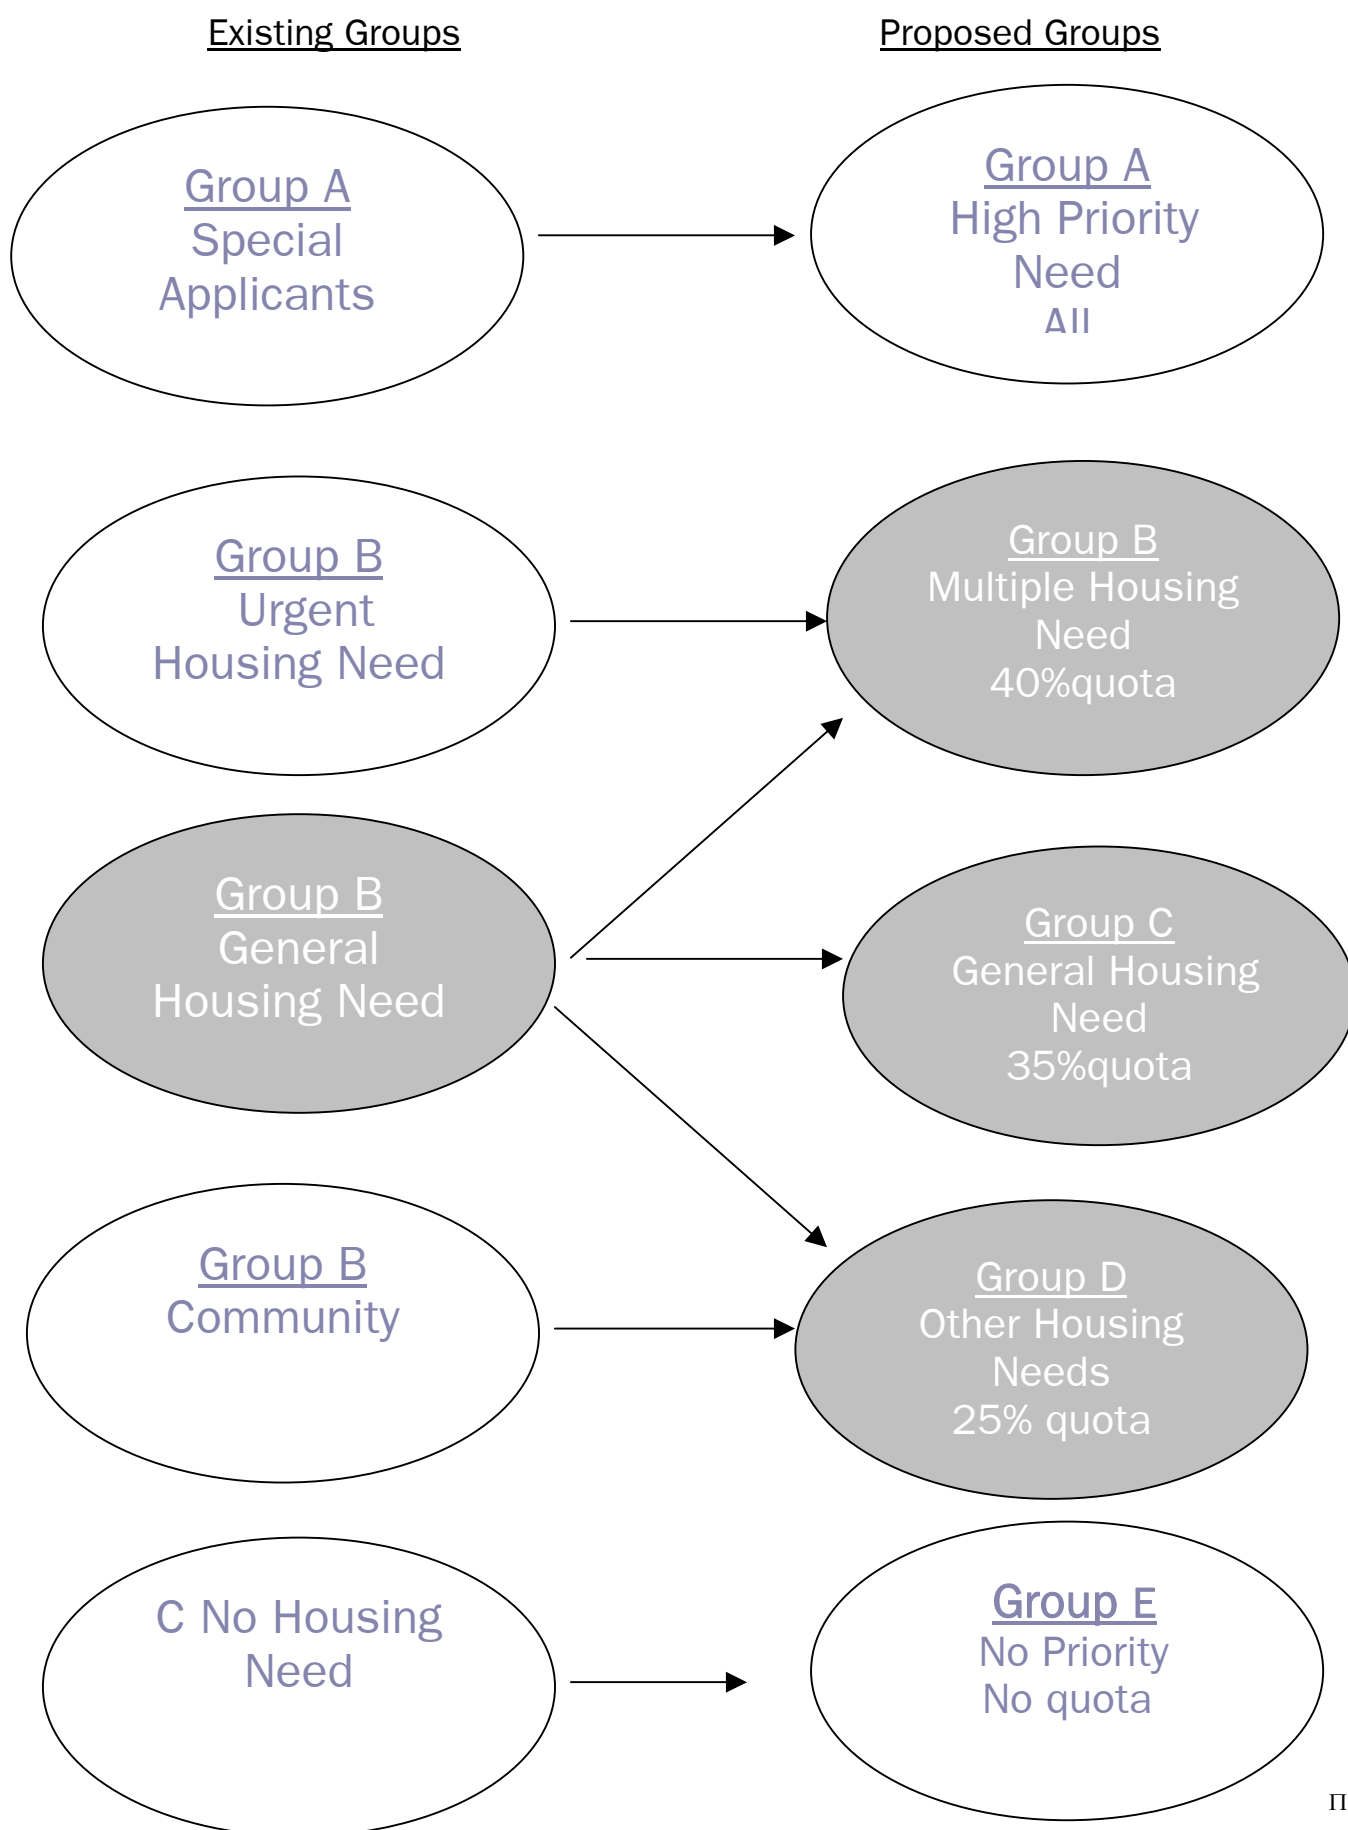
Existing Groups

Proposed Groups

Group A
Special Applicants

Group A
High Priority Need
All

Group B
Urgent Housing Need

Group B
Multiple Housing Need
40%quota

Group B
General Housing Need

Group C
General Housing Need
35%quota

Group B
Community

Group D
Other Housing Needs
25% quota

C No Housing Need

Group E
No Priority
No quota

π